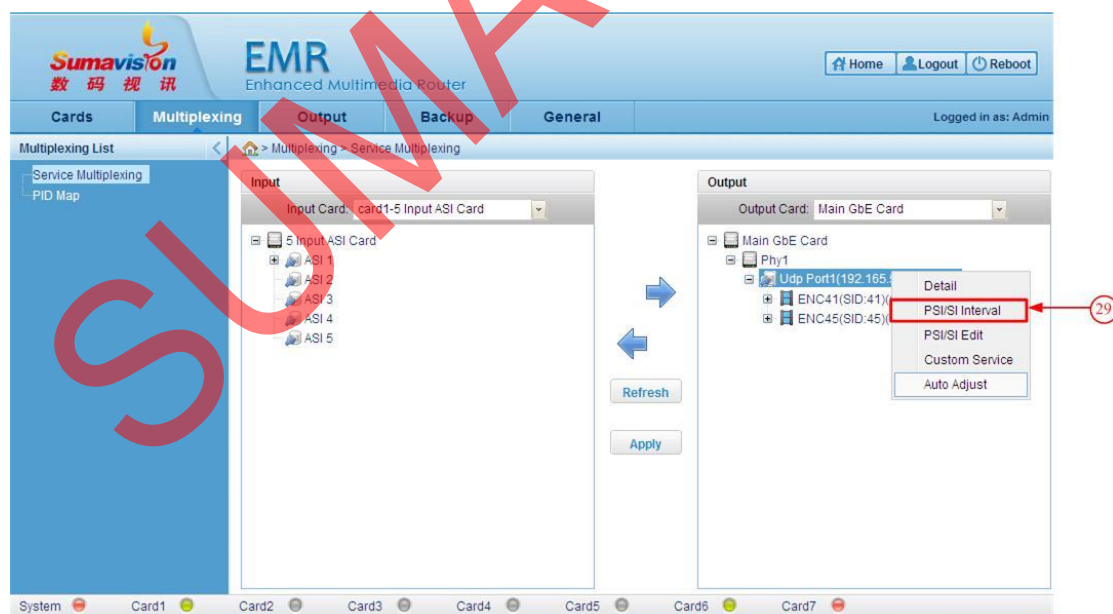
Sumavision
数 码 视 讯

EMR
Enhanced Multimedia Router

Home Logout Reboot

Cards Multiplexing Output Backup General

Logged in as: Admin

Multiplexing List

Service Multiplexing
PID Map

> Multiplexing > Service Multiplexing

Input

Input Card: card1-5 Input ASI Card

5 Input ASI Card
ASI 1
ASI 2
ASI 3
ASI 4
ASI 5

Refresh

Apply

Output

Output Card: Main GbE Card

Main GbE Card
Phy1
Udp Port1(192.165.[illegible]
ENC41(SID:41)([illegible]
ENC45(SID:45)([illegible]

Detail
PSI/SI Interval
PSI/SI Edit
Custom Service
Auto Adjust

29

SUMA

System Card1 Card2 Card3 Card4 Card5 Card6 Card7